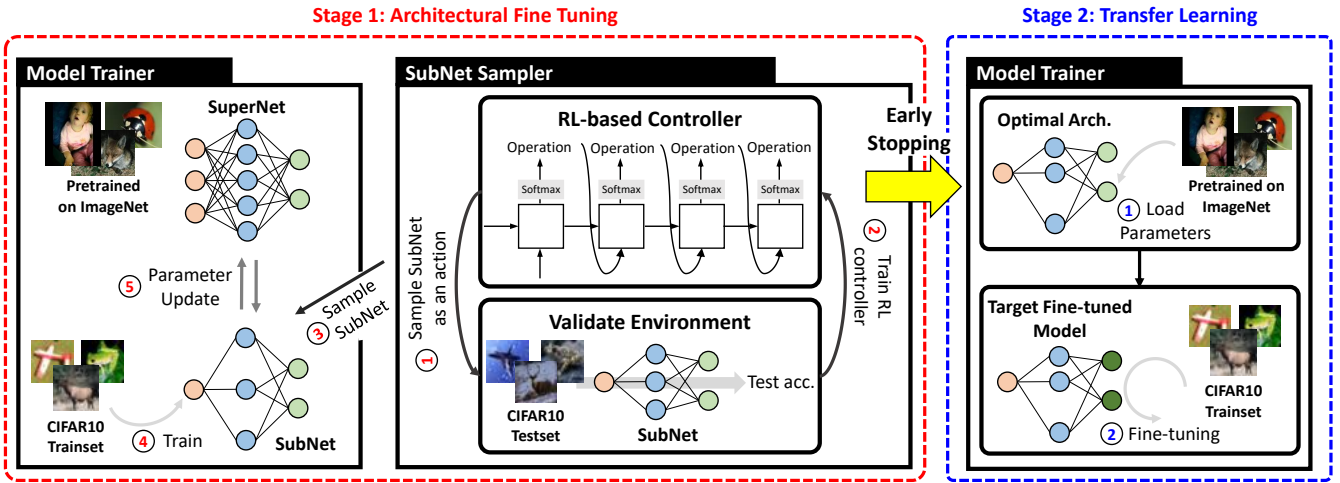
Stage 1: Architectural Fine Tuning

Stage 2: Transfer Learning

Model Trainer

SuperNet

Pretrained on ImageNet

5 Parameter Update

CIFAR10 Trainset

4 Train

SubNet

3 Sample SubNet

SubNet Sampler

RL-based Controller

Operation

Operation

Operation

Operation

Softmax

Softmax

Softmax

Softmax

1 Sample SubNet as an action

2 Train RL controller

Validate Environment

CIFAR10 Testset

SubNet

Test acc.

Early Stopping

Model Trainer

Optimal Arch.

Pretrained on ImageNet

1 Load Parameters

Target Fine-tuned Model

CIFAR10 Trainset

2 Fine-tuning